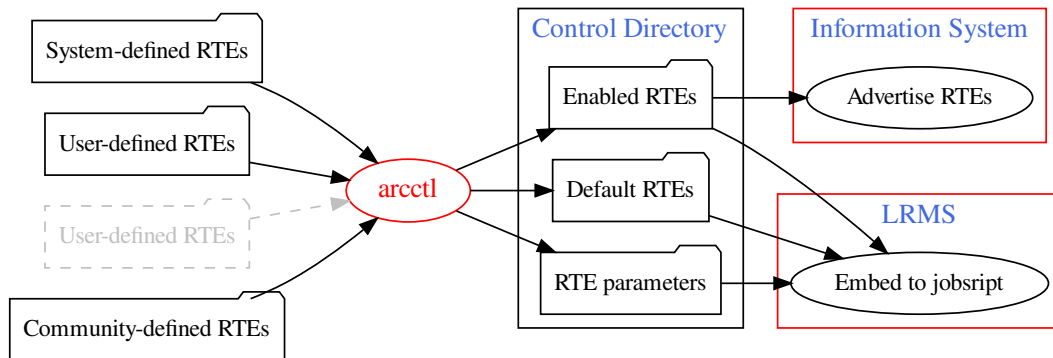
System-defined RTEs

User-defined RTEs

User-defined RTEs

Community-defined RTEs

arcctl

Control Directory

Enabled RTEs

Default RTEs

RTE parameters

Information System

Advertise RTEs

LRMS

Embed to jobsript